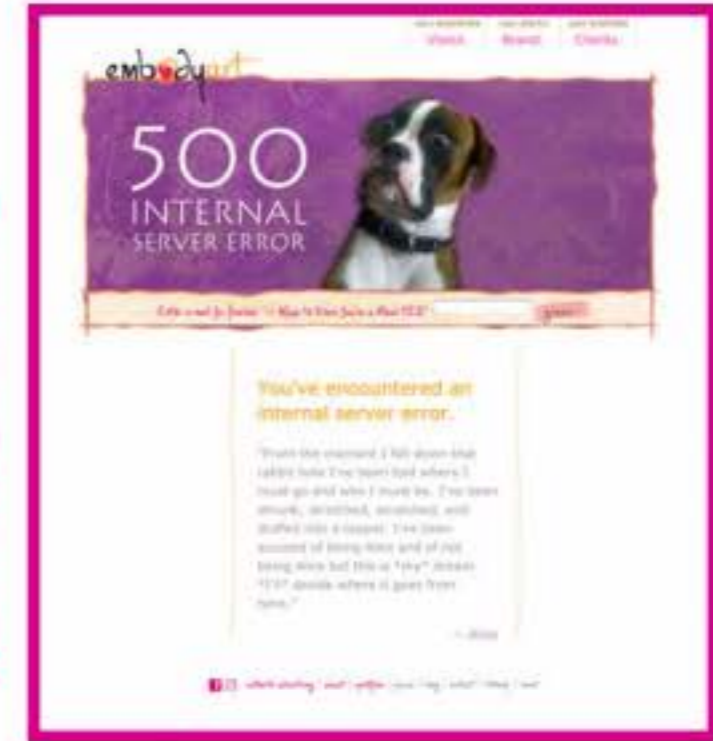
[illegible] Vision | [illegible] Brand | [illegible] Clients

embodyart

500 INTERNAL SERVER ERROR

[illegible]

You've encountered an internal server error.

"From the moment I fell down that rabbit hole I've been told where I must go and who I must be. I've been shrunk, stretched, scratched, and stuffed into a teapot. I've been accused of being Alice and of not being Alice but this is *my* dream. *I'll* decide where it goes from here."

– Alice

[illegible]